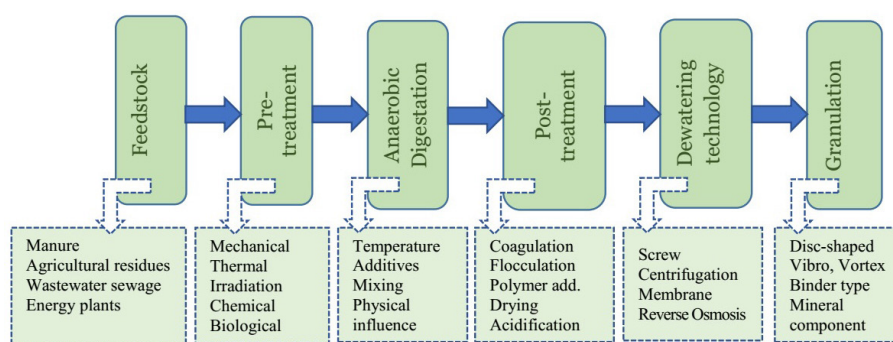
Feedstock

Pre-treatment

Anaerobic Digestation

Post-treatment

Dewatering technology

Granulation

Manure
Agricultural residues
Wastewater sewage
Energy plants

Mechanical
Thermal
Irradiation
Chemical
Biological

Temperature
Additives
Mixing
Physical influence

Coagulation
Flocculation
Polymer add.
Drying
Acidification

Screw
Centrifugation
Membrane
Reverse Osmosis

Disc-shaped
Vibro, Vortex
Binder type
Mineral component